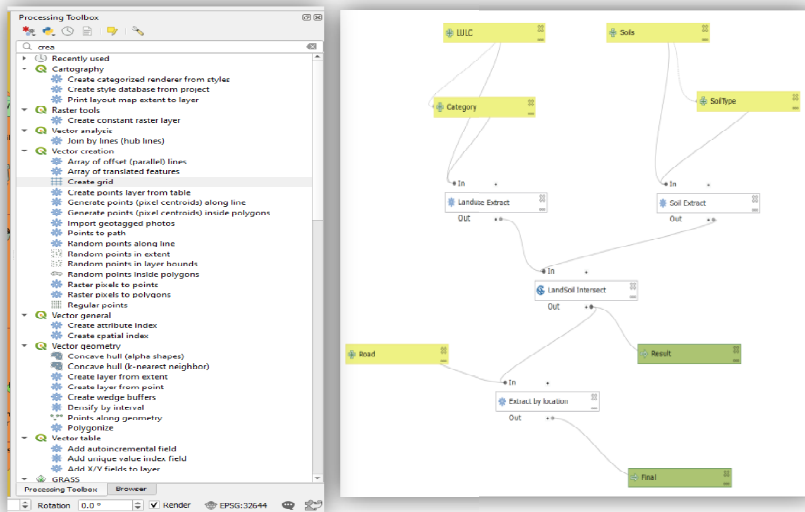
Processing Toolbox

crea

Recently used
Cartography
Create categorized renderer from styles
Create style database from project
Print layout map extent to layer
Raster tools
Create constant raster layer
Vector analysis
Join by lines (hub lines)
Vector creation
Array of offset (parallel) lines
Array of translated features
Create grid
Create points layer from table
Generate points (pixel centroids) along line
Generate points (pixel centroids) inside polygons
Import geotagged photos
Points to path
Random points along line
Random points in extent
Random points in layer bounds
Random points inside polygons
Raster pixels to points
Raster pixels to polygons
Regular points
Vector general
Create attribute index
Create spatial index
Vector geometry
Concave hull (alpha shapes)
Concave hull (k-nearest neighbor)
Create layer from extent
Create layer from point
Create wedge buffers
Densify by interval
Points along geometry
Polygonize
Vector table
Add autoincremental field
Add unique value index field
Add X/Y fields to layer
GRASS

Processing Toolbox | Browser

Rotation 0.0 ° | Render | EPSG:32644

LULC
Soils
Category
SoilType
In
In
Landuse Extract
Soil Extract
Out
Out
In
LandSoil Intersect
Out
Road
Result
In
Extract by location
Out
Final